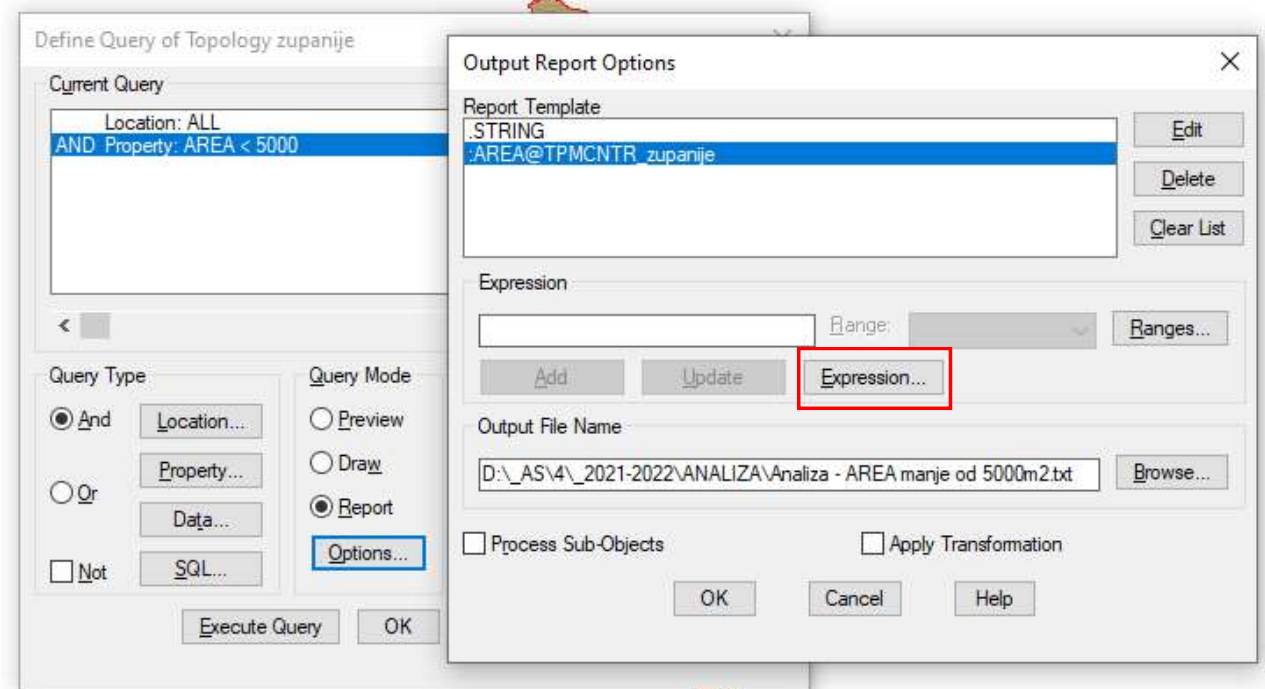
Define Query of Topology zupanije

Current Query

Location: ALL
AND Property: AREA < 5000

Query Type

And

Or

Not

Location...

Property...

Data...

SQL...

Query Mode

Preview

Draw

Report

Options...

Execute Query

OK

Output Report Options

Report Template

.STRING
:AREA@TPMCNTR_zupanije

Edit

Delete

Clear List

Expression

Range:

Ranges...

Add

Update

Expression...

Output File Name

D:\_AS\4\_2021-2022\ANALIZA\Analiza - AREA manje od 5000m2.txt

Browse...

Process Sub-Objects

Apply Transformation

OK

Cancel

Help